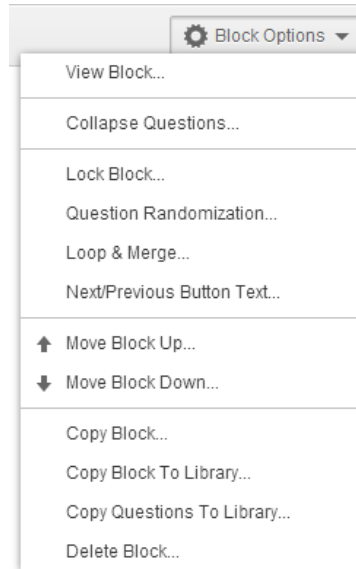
Block Options

View Block...

Collapse Questions...

Lock Block...

Question Randomization...

Loop & Merge...

Next/Previous Button Text...

Move Block Up...

Move Block Down...

Copy Block...

Copy Block To Library...

Copy Questions To Library...

Delete Block...